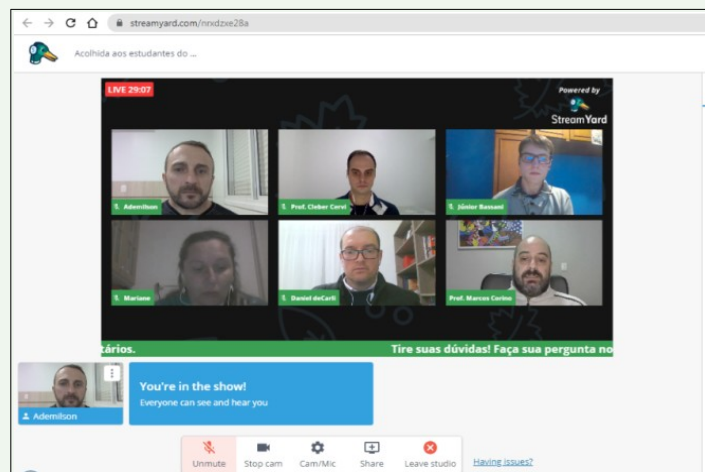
streamyard.com/nnxdzxe28a

Acolhida aos estudantes do ...

LIVE 29:07

Powered by StreamYard

Ademilson

Prof. Cleber Cervi

Júnior Bassani

Mariane

Daniel deCarli

Prof. Marcos Corino

tários. Tire suas dúvidas! Faça sua pergunta no

Ademilson

You're in the show!

Everyone can see and hear you

Unmute

Stop cam

Cam/Mic

Share

Leave studio

Having issues?